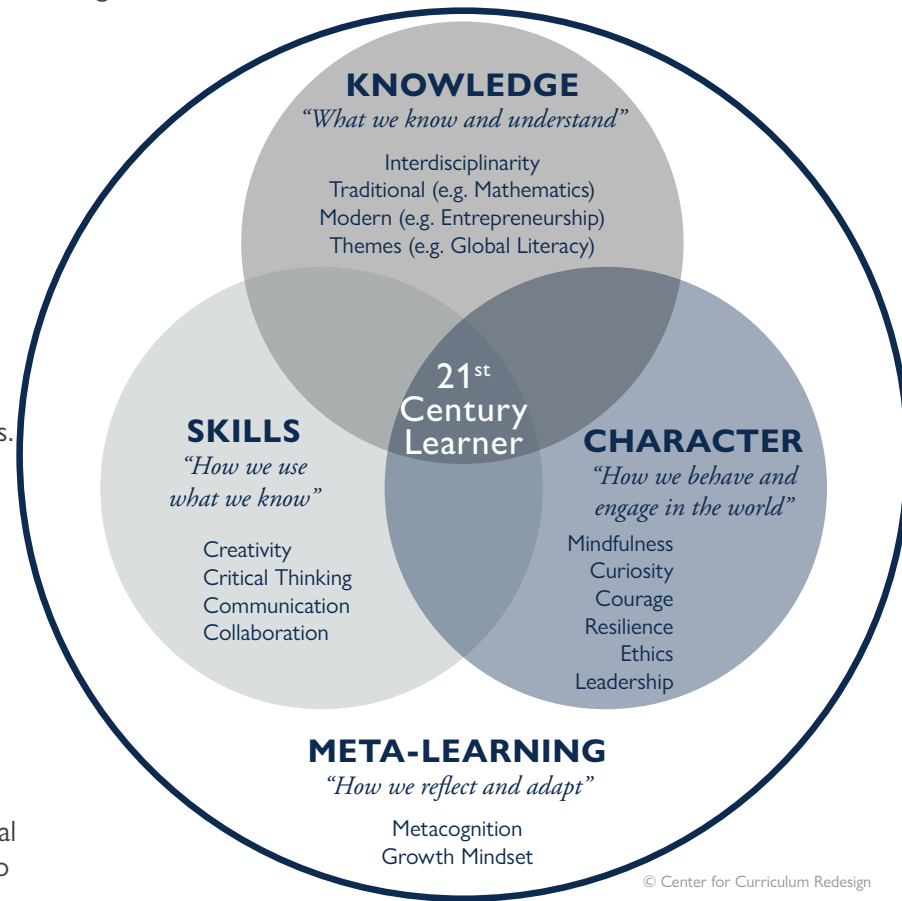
KNOWLEDGE
"What we know and understand"

Interdisciplinarity
Traditional (e.g. Mathematics)
Modern (e.g. Entrepreneurship)
Themes (e.g. Global Literacy)

$21^{st}$ Century Learner

SKILLS
"How we use what we know"

Creativity
Critical Thinking
Communication
Collaboration

CHARACTER
"How we behave and engage in the world"

Mindfulness
Curiosity
Courage
Resilience
Ethics
Leadership

META-LEARNING
"How we reflect and adapt"

Metacognition
Growth Mindset

© Center for Curriculum Redesign

s.

al
o